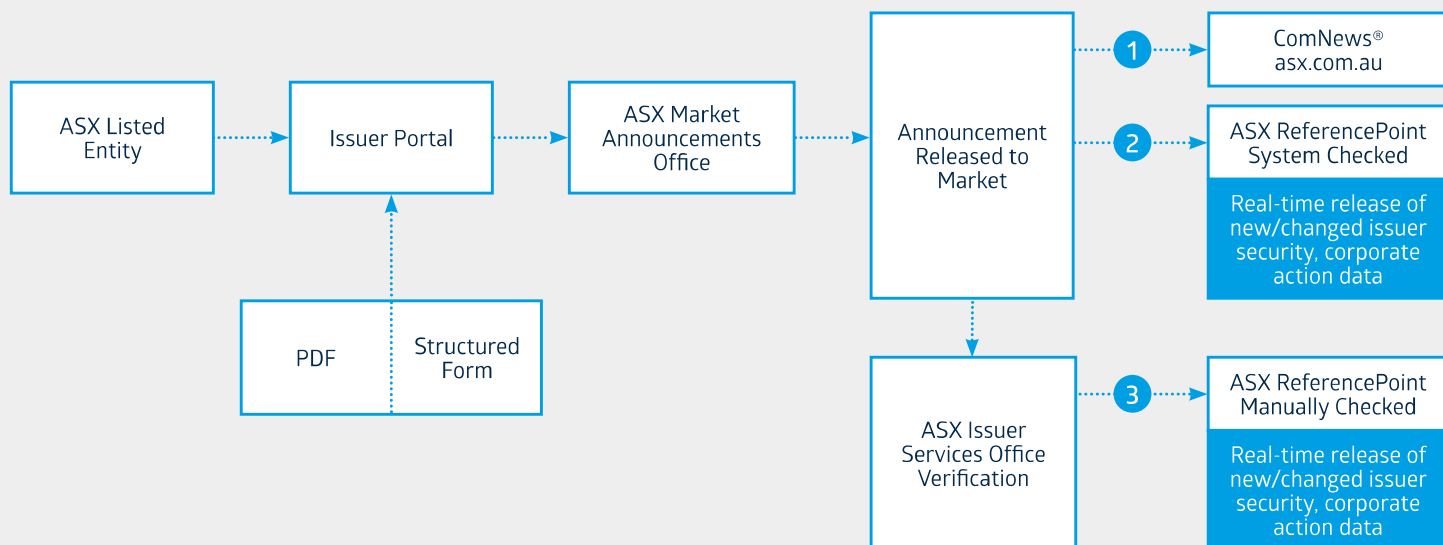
ASX Listed Entity

Issuer Portal

ASX Market Announcements Office

Announcement Released to Market

1

ComNews®
asx.com.au

2

ASX ReferencePoint System Checked

Real-time release of new/changed issuer security, corporate action data

PDF

Structured Form

ASX Issuer Services Office Verification

3

ASX ReferencePoint Manually Checked

Real-time release of new/changed issuer security, corporate action data